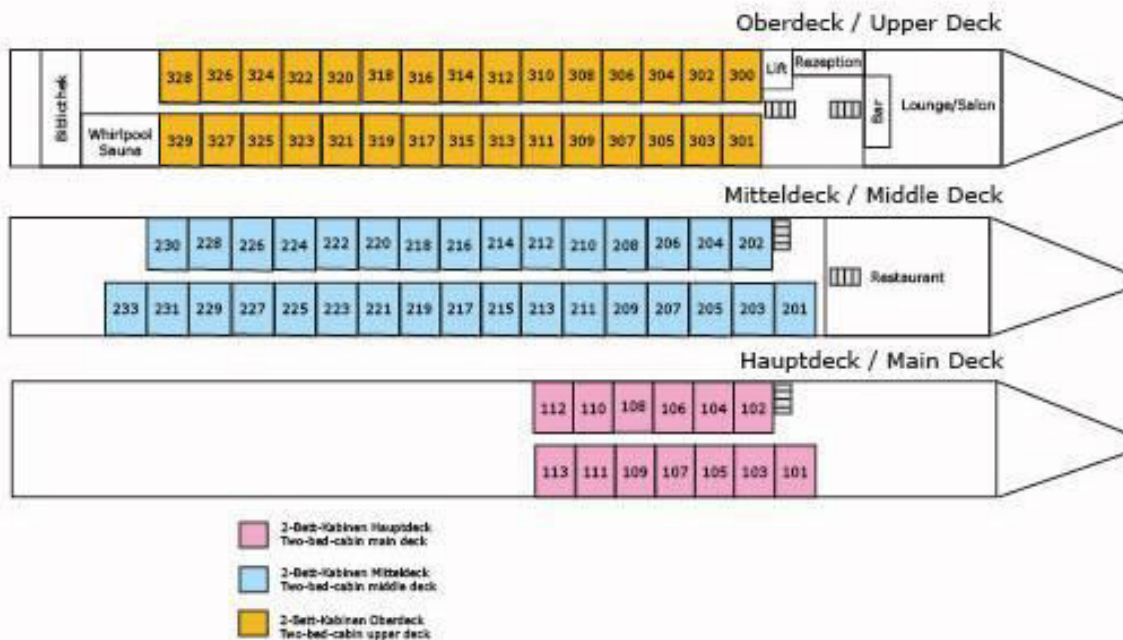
Oberdeck / Upper Deck

Bibliothek

328 326 324 322 320 318 316 314 312 310 308 306 304 302 300

Lift

Rezeption

Whirlpool Sauna

329 327 325 323 321 319 317 315 313 311 309 307 305 303 301

Bar

Lounge/Salon

Mitteldeck / Middle Deck

230 228 226 224 222 220 218 216 214 212 210 208 206 204 202

Restaurant

233 231 229 227 225 223 221 219 217 215 213 211 209 207 205 203 201

Hauptdeck / Main Deck

112 110 108 106 104 102

113 111 109 107 105 103 101

2-Bett-Kabinen Hauptdeck
Two-bed-cabin main deck

2-Bett-Kabinen Mitteldeck
Two-bed-cabin middle deck

2-Bett-Kabinen Oberdeck
Two-bed-cabin upper deck